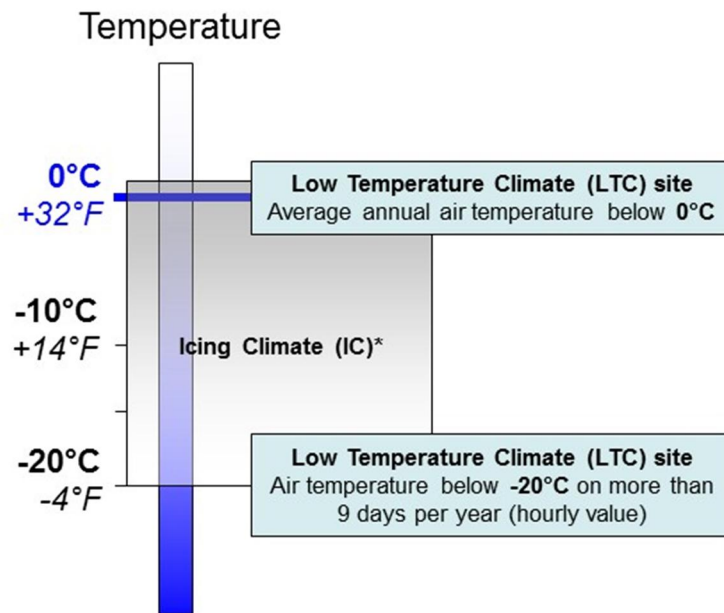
Temperature

0°C
+32°F

-10°C
+14°F

-20°C
-4°F

Low Temperature Climate (LTC) site
Average annual air temperature below 0°C

Icing Climate (IC)*

Low Temperature Climate (LTC) site
Air temperature below -20°C on more than 9 days per year (hourly value)